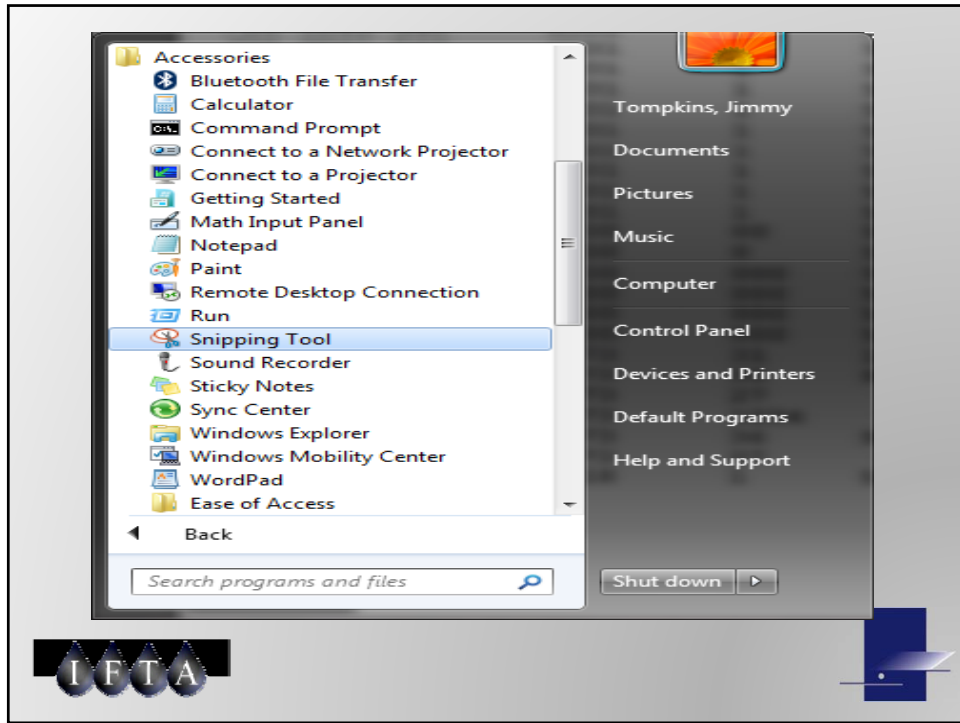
Accessories
Bluetooth File Transfer
Calculator
Command Prompt
Connect to a Network Projector
Connect to a Projector
Getting Started
Math Input Panel
Notepad
Paint
Remote Desktop Connection
Run
Snipping Tool
Sound Recorder
Sticky Notes
Sync Center
Windows Explorer
Windows Mobility Center
WordPad
Ease of Access

Back

Search programs and files

Tompkins, Jimmy
Documents
Pictures
Music
Computer
Control Panel
Devices and Printers
Default Programs
Help and Support

Shut down

IFTA